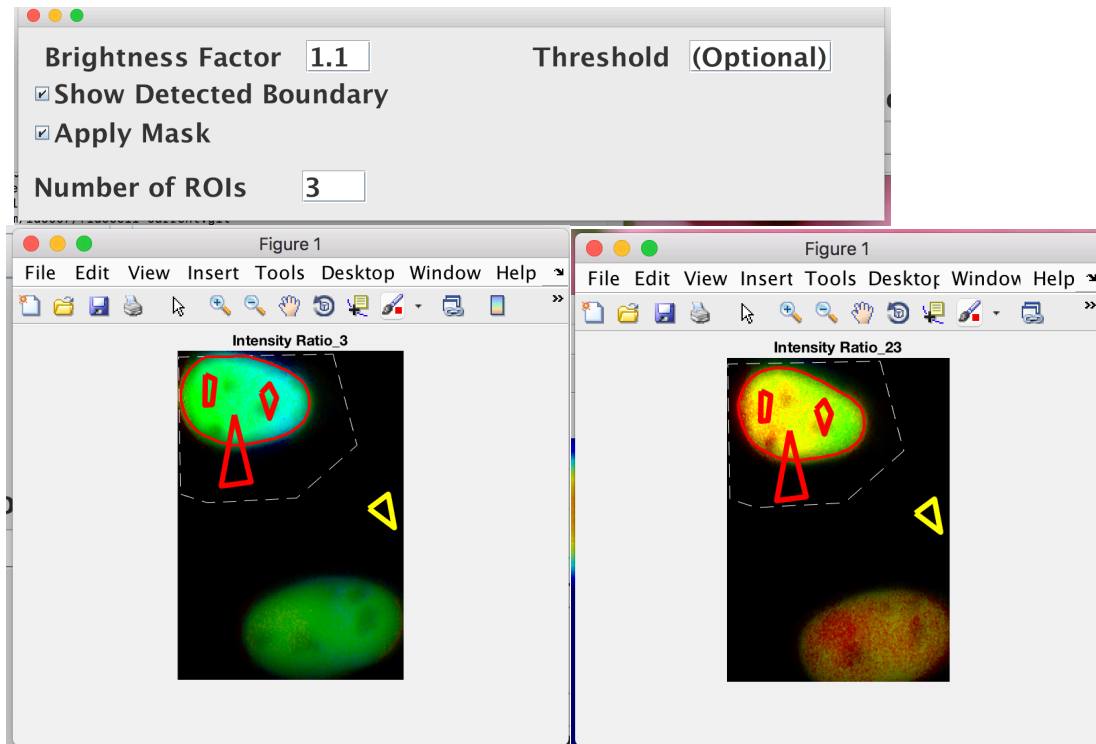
Brightness Factor 1.1

Threshold (Optional)

Show Detected Boundary

Apply Mask

Number of ROIs 3

Figure 1

File Edit View Insert Tools Desktop Window Help

Intensity Ratio_3

Figure 1

File Edit View Insert Tools Desktop Window Help

Intensity Ratio_23